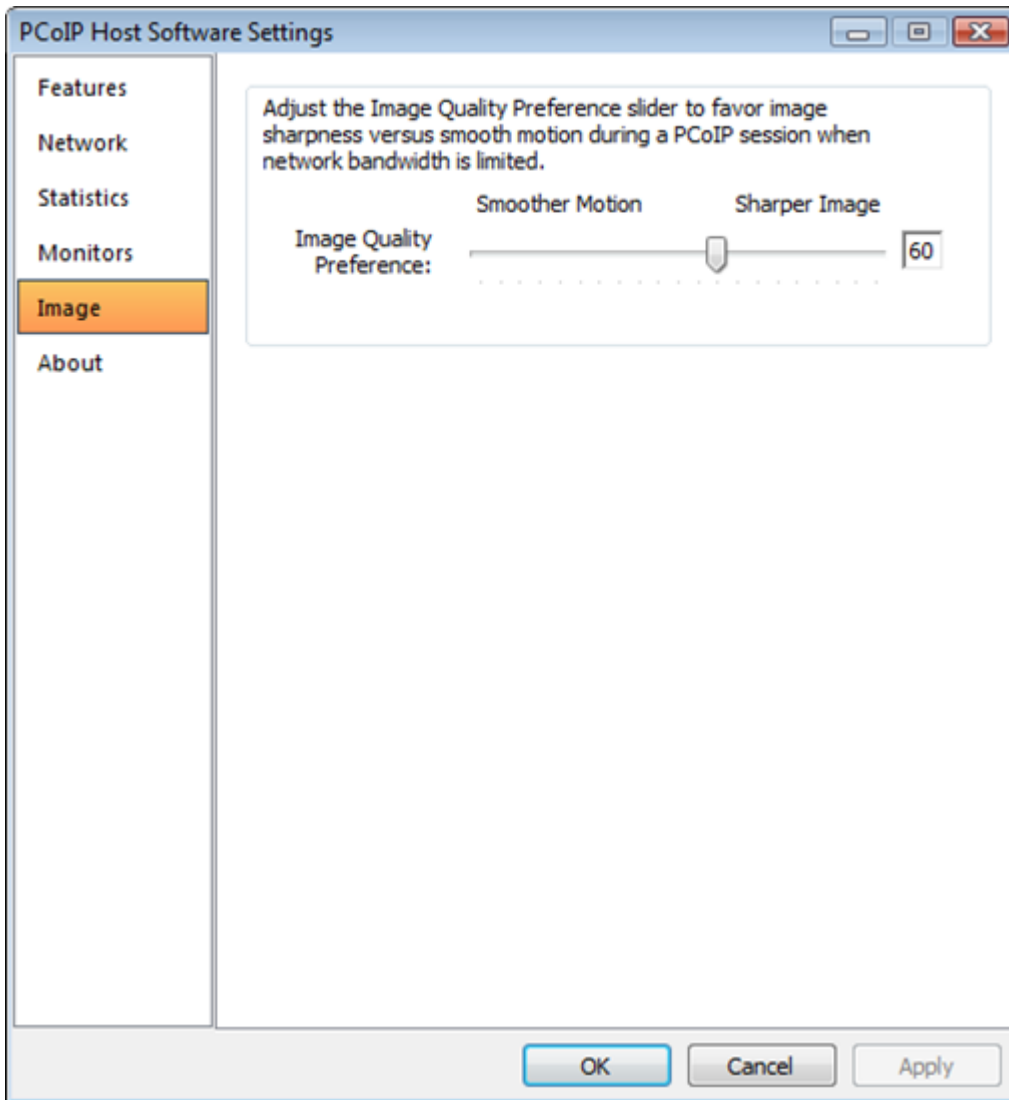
PCoIP Host Software Settings

Features
Network
Statistics
Monitors
Image
About

Adjust the Image Quality Preference slider to favor image sharpness versus smooth motion during a PCoIP session when network bandwidth is limited.

Smoother Motion
Sharper Image
Image Quality Preference:
60

OK
Cancel
Apply